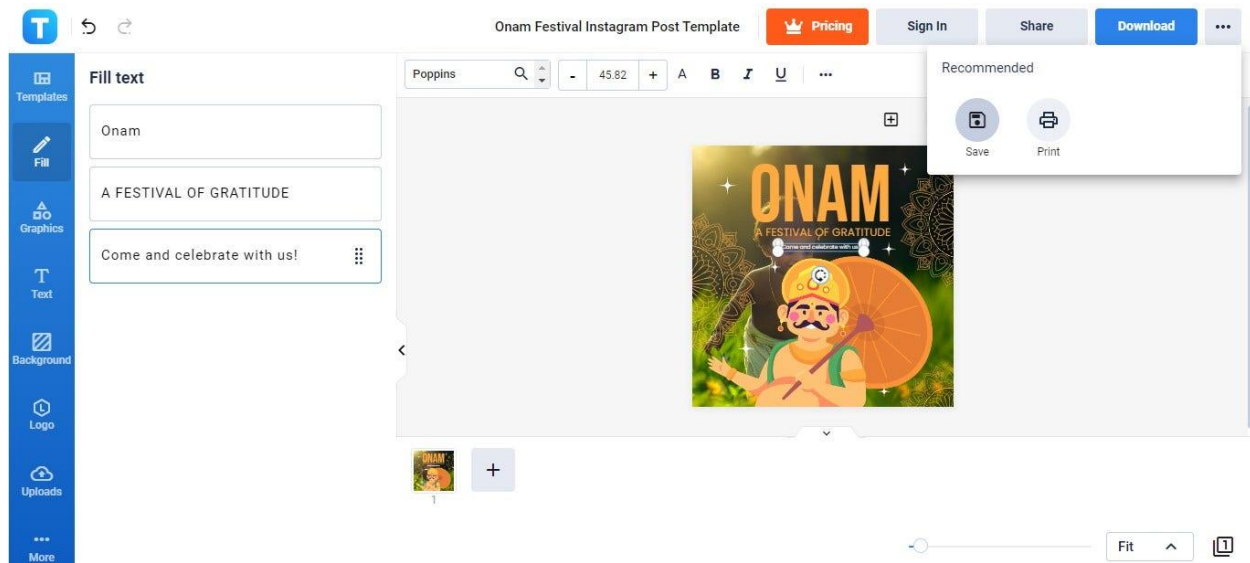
Onam Festival Instagram Post Template

Pricing

Sign In

Share

Download

...

Templates

Fill

Graphics

Text

Background

Logo

Uploads

More

Fill text

Onam

A FESTIVAL OF GRATITUDE

Come and celebrate with us!

Poppins

-

45.82

+

A

B

I

U

...

Recommended

Save

Print

ONAM

A FESTIVAL OF GRATITUDE

Come and celebrate with us

ONAM

1

+

Fit